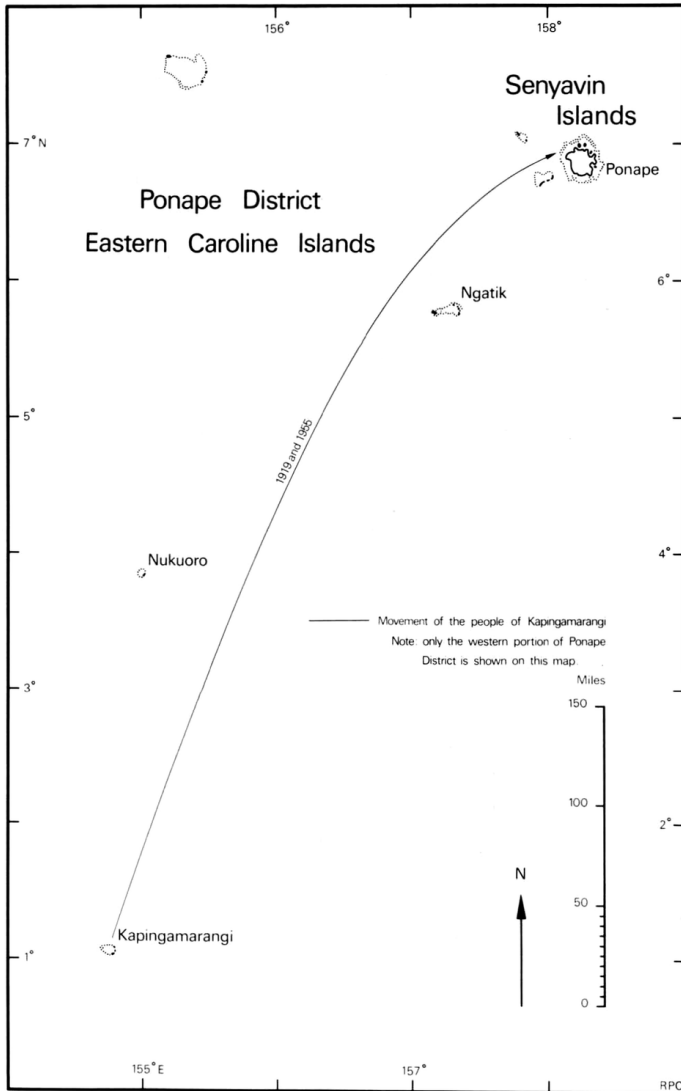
156°

158°

Senyavin Islands

7° N

Ponape

Ponape District

Eastern Caroline Islands

6°

Ngatik

5°

1919 and 1965

4°

Nukuoro

Movement of the people of Kapingamarangi

Note: only the western portion of Ponape District is shown on this map.

3°

Miles

150

100

2°

N

50

1°

Kapingamarangi

0

155° E

157°

RPC